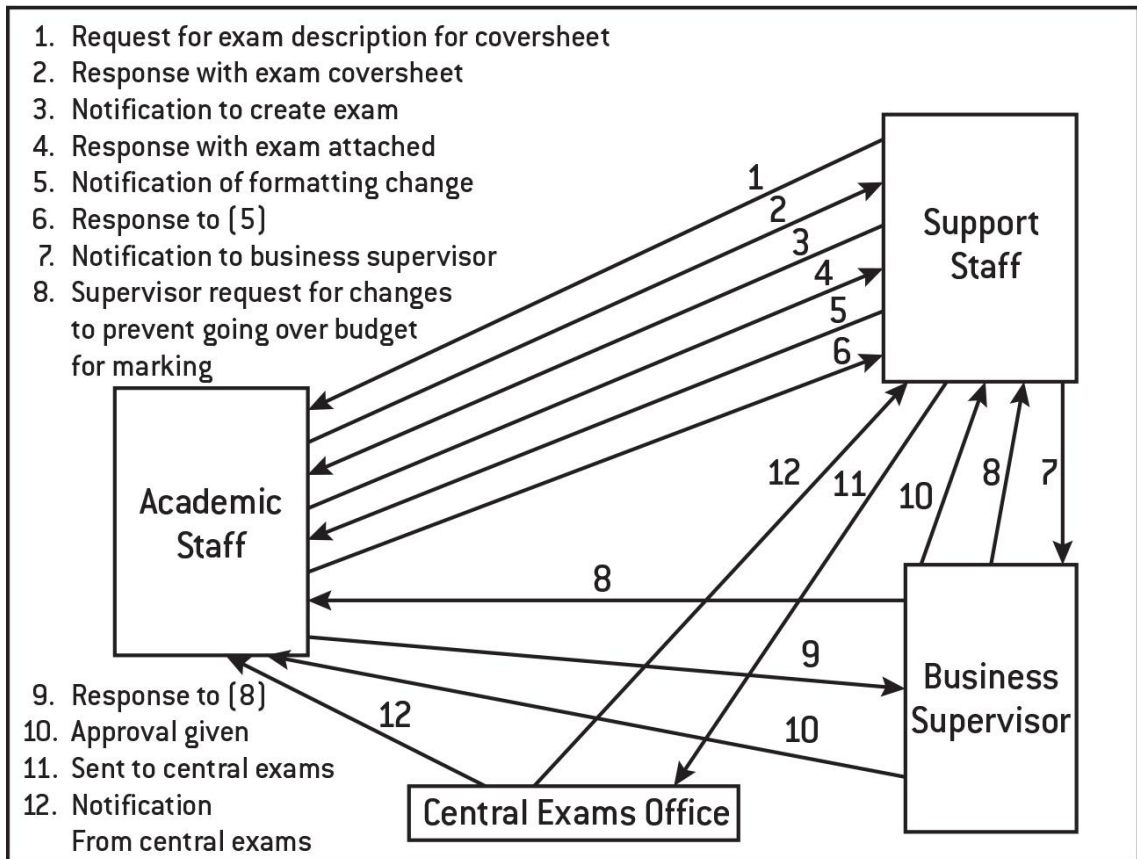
1. Request for exam description for coversheet
2. Response with exam coversheet
3. Notification to create exam
4. Response with exam attached
5. Notification of formatting change
6. Response to (5)
7. Notification to business supervisor
8. Supervisor request for changes to prevent going over budget for marking

Support Staff

1
2
3
4
5
6

Academic Staff

12
11
10
8
7

8

9

Business Supervisor

10

12

9. Response to (8)
10. Approval given
11. Sent to central exams
12. Notification From central exams

Central Exams Office